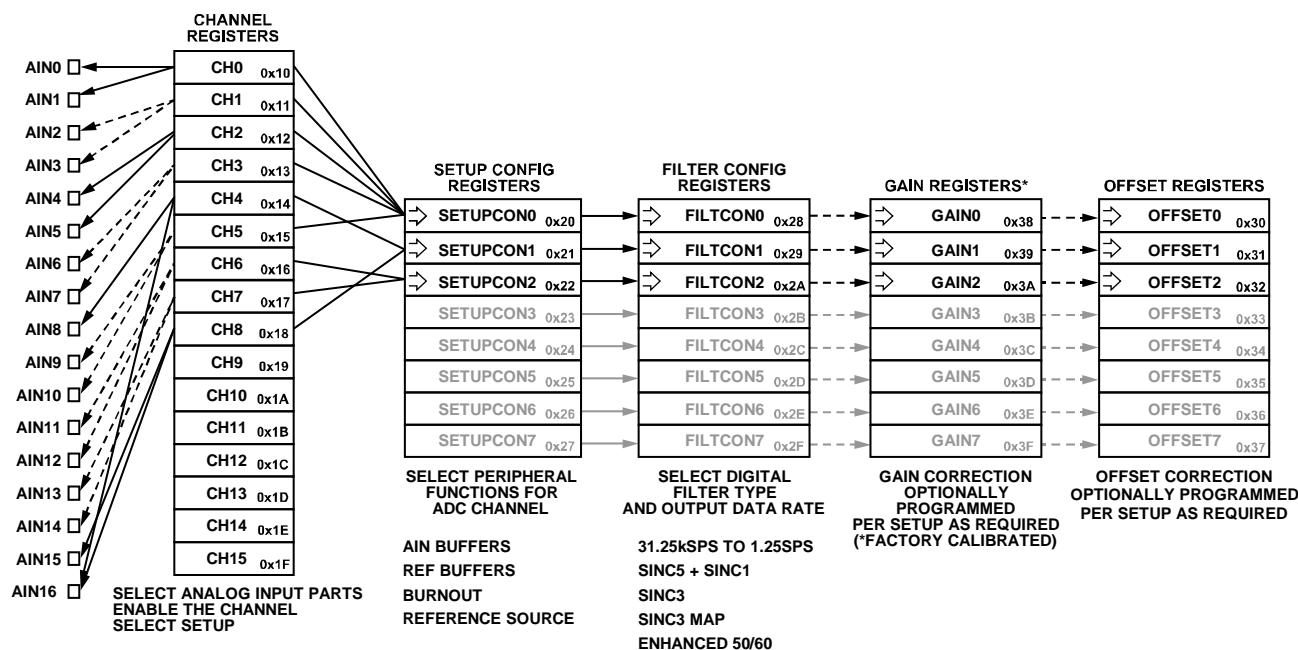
CHANNEL REGISTERS

AIN0
AIN1
AIN2
AIN3
AIN4
AIN5
AIN6
AIN7
AIN8
AIN9
AIN10
AIN11
AIN12
AIN13
AIN14
AIN15
AIN16

CH0 0x10
CH1 0x11
CH2 0x12
CH3 0x13
CH4 0x14
CH5 0x15
CH6 0x16
CH7 0x17
CH8 0x18
CH9 0x19
CH10 0x1A
CH11 0x1B
CH12 0x1C
CH13 0x1D
CH14 0x1E
CH15 0x1F

SELECT ANALOG INPUT PARTS
ENABLE THE CHANNEL
SELECT SETUP

SETUP CONFIG REGISTERS

SETUPCON0 0x20
SETUPCON1 0x21
SETUPCON2 0x22
SETUPCON3 0x23
SETUPCON4 0x24
SETUPCON5 0x25
SETUPCON6 0x26
SETUPCON7 0x27

SELECT PERIPHERAL FUNCTIONS FOR ADC CHANNEL

AIN BUFFERS
REF BUFFERS
BURNOUT
REFERENCE SOURCE

FILTER CONFIG REGISTERS

FILTCON0 0x28
FILTCON1 0x29
FILTCON2 0x2A
FILTCON3 0x2B
FILTCON4 0x2C
FILTCON5 0x2D
FILTCON6 0x2E
FILTCON7 0x2F

SELECT DIGITAL FILTER TYPE AND OUTPUT DATA RATE

31.25kSPS TO 1.25SPS
SINC5 + SINC1
SINC3
SINC3 MAP
ENHANCED 50/60

GAIN REGISTERS*

GAIN0 0x38
GAIN1 0x39
GAIN2 0x3A
GAIN3 0x3B
GAIN4 0x3C
GAIN5 0x3D
GAIN6 0x3E
GAIN7 0x3F

GAIN CORRECTION OPTIONALLY PROGRAMMED PER SETUP AS REQUIRED (*FACTORY CALIBRATED)

OFFSET REGISTERS

OFFSET0 0x30
OFFSET1 0x31
OFFSET2 0x32
OFFSET3 0x33
OFFSET4 0x34
OFFSET5 0x35
OFFSET6 0x36
OFFSET7 0x37

OFFSET CORRECTION OPTIONALLY PROGRAMMED PER SETUP AS REQUIRED